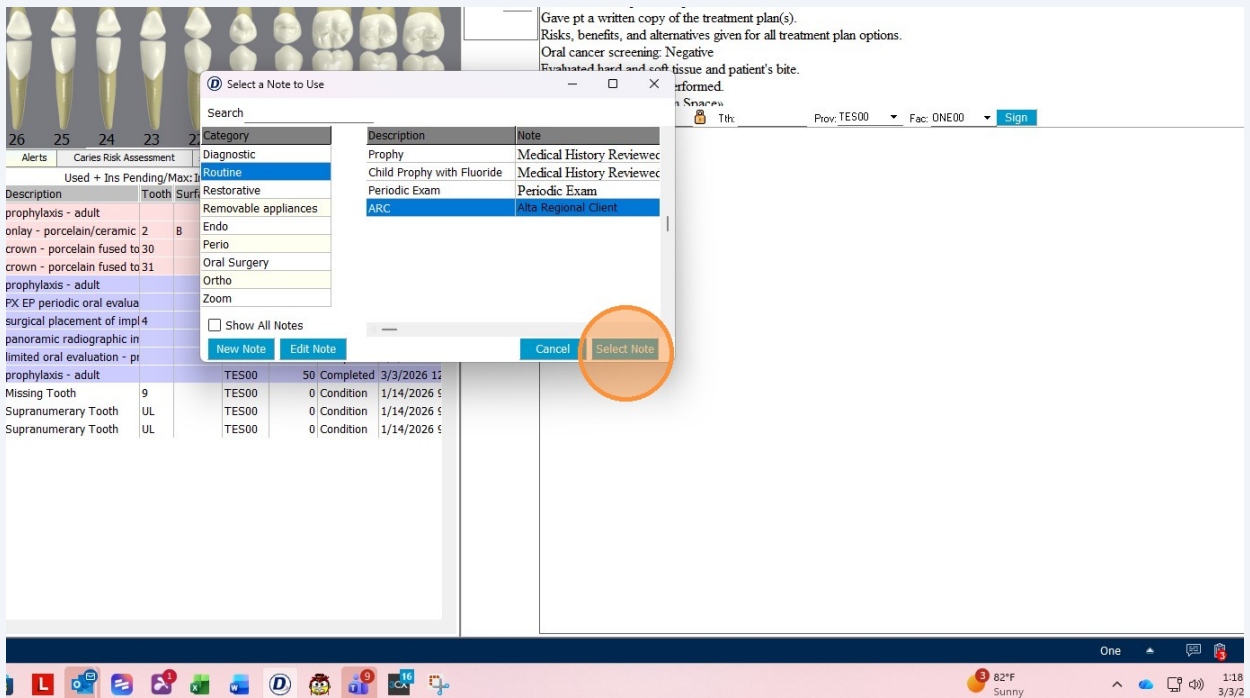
26 25 24 23 2

Alerts | Caries Risk Assessment

Used + Ins Pending/Max: I

| Description | Tooth | Surf |
|---|---|---|
| prophylaxis - adult | | |
| onlay - porcelain/ceramic | 2 | B |
| crown - porcelain fused to | 30 | |
| crown - porcelain fused to | 31 | |
| prophylaxis - adult | | |
| PX EP periodic oral evalua | | |
| surgical placement of impl | 4 | |
| panoramic radiographic in | | |
| limited oral evaluation - pr | | |
| prophylaxis - adult | | | TES00 | 50 | Completed | 3/3/2026 12 |
| Missing Tooth | 9 | | TES00 | 0 | Condition | 1/14/2026 9 |
| Supranumerary Tooth | UL | | TES00 | 0 | Condition | 1/14/2026 9 |
| Supranumerary Tooth | UL | | TES00 | 0 | Condition | 1/14/2026 9 |

Gave pt a written copy of the treatment plan(s).
Risks, benefits, and alternatives given for all treatment plan options.
Oral cancer screening: Negative
Evaluated hard and soft tissue and patient's bite.
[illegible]erformed.
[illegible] Space»

Tth: Prov: TES00 Fac: ONE00 Sign

Select a Note to Use

Search

| Category |
|---|
| Diagnostic |
| Routine |
| Restorative |
| Removable appliances |
| Endo |
| Perio |
| Oral Surgery |
| Ortho |
| Zoom |

| Description | Note |
|---|---|
| Prophy | Medical History Reviewec |
| Child Prophy with Fluoride | Medical History Reviewec |
| Periodic Exam | Periodic Exam |
| ARC | Alta Regional Client |

Show All Notes

New Note | Edit Note | Cancel | Select Note

One

82°F Sunny

1:18 3/3/2